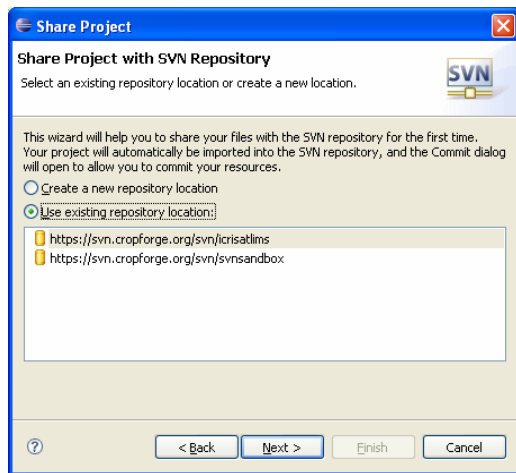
Share Project

Share Project with SVN Repository

Select an existing repository location or create a new location.

SVN

This wizard will help you to share your files with the SVN repository for the first time. Your project will automatically be imported into the SVN repository, and the Commit dialog will open to allow you to commit your resources.

Create a new repository location

Use existing repository location:

https://svn.cropforge.org/svn/icrisatlims

https://svn.cropforge.org/svn/svnsandbox

?

< Back

Next >

Finish

Cancel